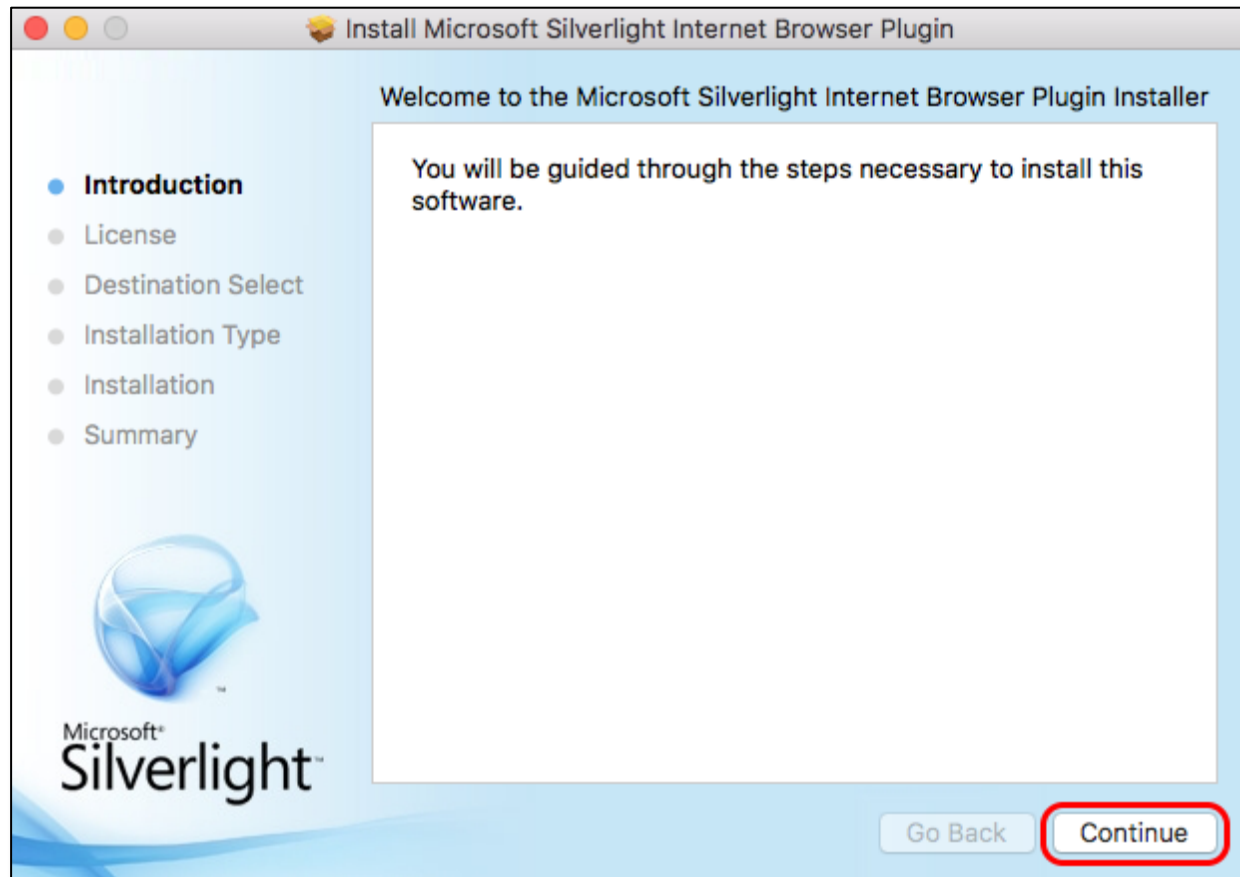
Install Microsoft Silverlight Internet Browser Plugin

Welcome to the Microsoft Silverlight Internet Browser Plugin Installer

Introduction
License
Destination Select
Installation Type
Installation
Summary

You will be guided through the steps necessary to install this software.

Microsoft®
Silverlight™

Go Back
Continue